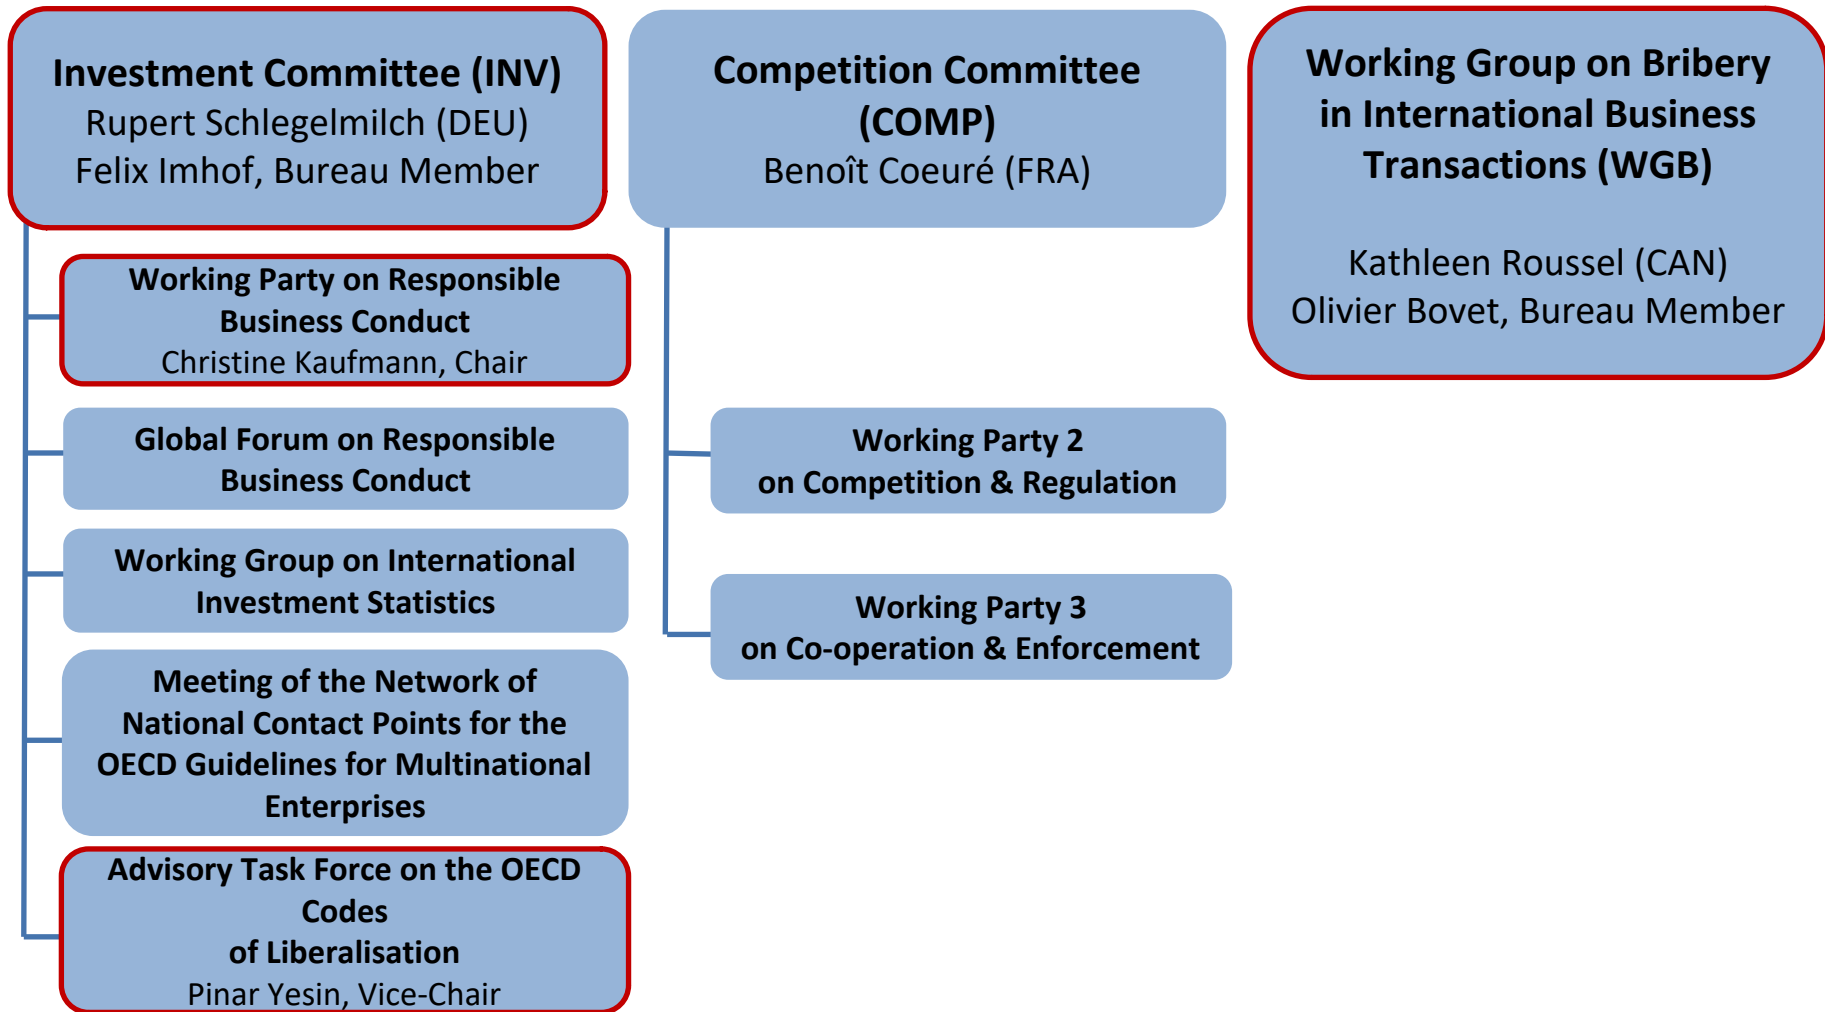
Investment Committee (INV)
Rupert Schlegelmilch (DEU)
Felix Imhof, Bureau Member

Working Party on Responsible Business Conduct
Christine Kaufmann, Chair

Global Forum on Responsible Business Conduct

Working Group on International Investment Statistics

Meeting of the Network of National Contact Points for the OECD Guidelines for Multinational Enterprises

Advisory Task Force on the OECD Codes
of Liberalisation
Pinar Yesin, Vice-Chair

Competition Committee (COMP)
Benoît Coeuré (FRA)

Working Party 2
on Competition & Regulation

Working Party 3
on Co-operation & Enforcement

Working Group on Bribery in International Business Transactions (WGB)

Kathleen Roussel (CAN)
Olivier Bovet, Bureau Member